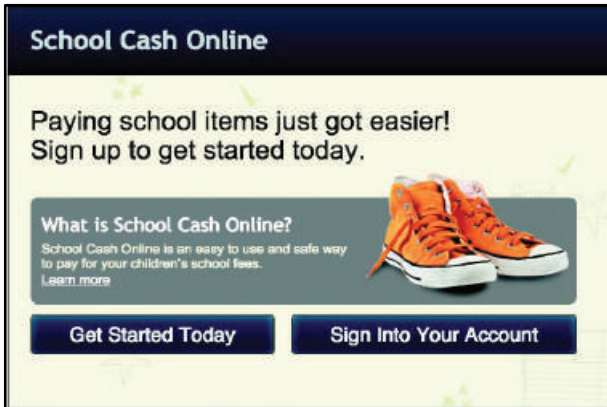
School Cash Online

Paying school items just got easier! Sign up to get started today.

What is School Cash Online?

School Cash Online is an easy to use and safe way to pay for your children's school fees.
Learn more

Get Started Today

Sign Into Your Account